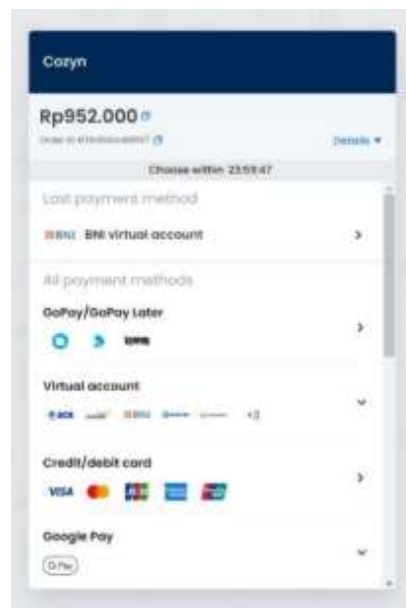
Cozyn

Rp952.000

Order ID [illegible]

Details ▾

Choose within 23:59:47

Last payment method

BNI BNI virtual account

All payment methods

GoPay/GoPay Later

Virtual account

BCA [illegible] BNI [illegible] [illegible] +3

Credit/debit card

VISA JCB

Google Pay

G Pay